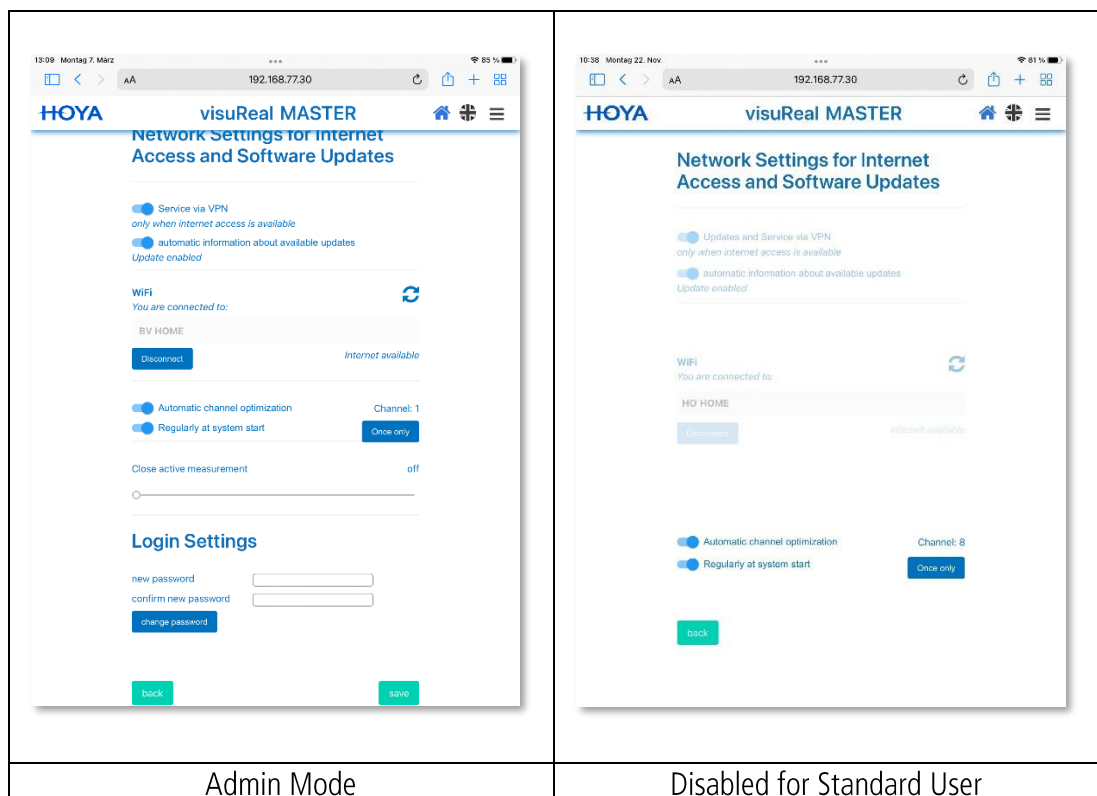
13:09 Montag 7. März

85 %

AA 192.168.77.30

HOYA visuReal MASTER

Network Settings for Internet Access and Software Updates

Service via VPN
only when internet access is available

automatic information about available updates
Update enabled

WiFi
You are connected to:

BV HOME

Disconnect

Internet available

Automatic channel optimization

Channel: 1

Regularly at system start

Once only

Close active measurement

off

Login Settings

new password

confirm new password

change password

back

save

10:38 Montag 22. Nov.

81 %

AA 192.168.77.30

HOYA visuReal MASTER

Network Settings for Internet Access and Software Updates

Updates and Service via VPN
only when internet access is available

automatic information about available updates
Update enabled

WiFi
You are connected to:

HO HOME

Disconnect

Internet available

Automatic channel optimization

Channel: 8

Regularly at system start

Once only

back

| Admin Mode | Disabled for Standard User |